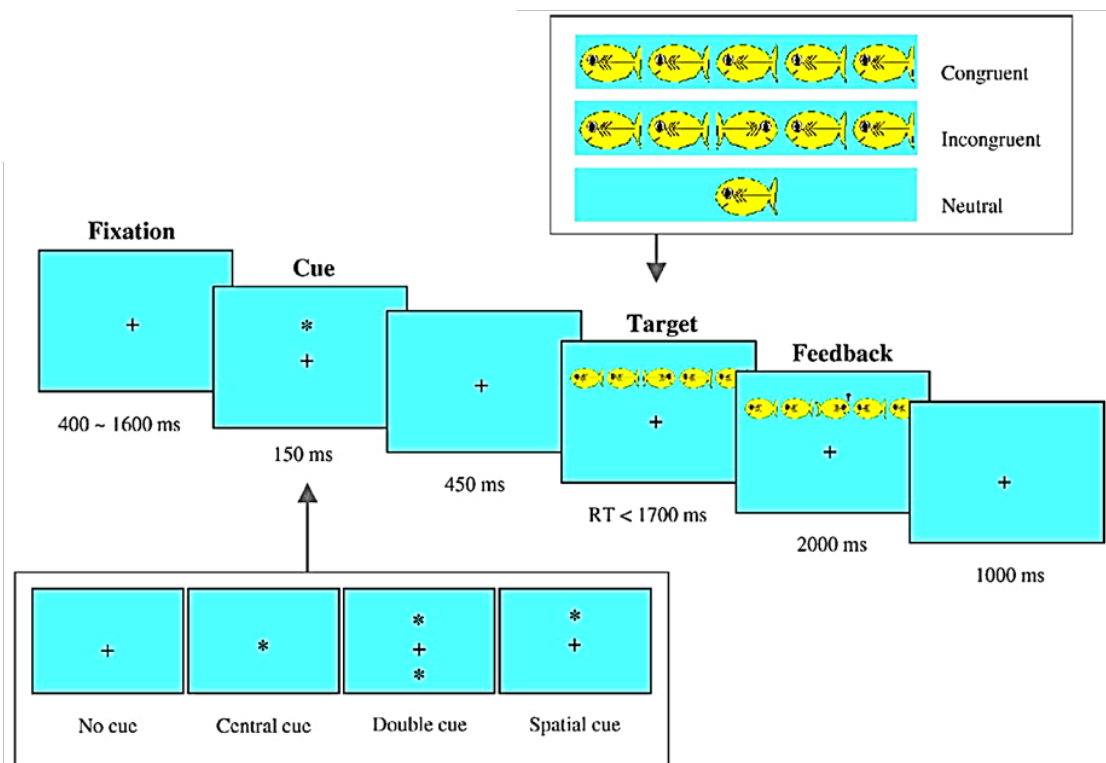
Congruent

Incongruent

Neutral

Fixation

Cue

Target

Feedback

+

*

+

+

+

+

+

400 ~ 1600 ms

150 ms

450 ms

RT < 1700 ms

2000 ms

1000 ms

+

*

*

+

*

*

+

No cue

Central cue

Double cue

Spatial cue